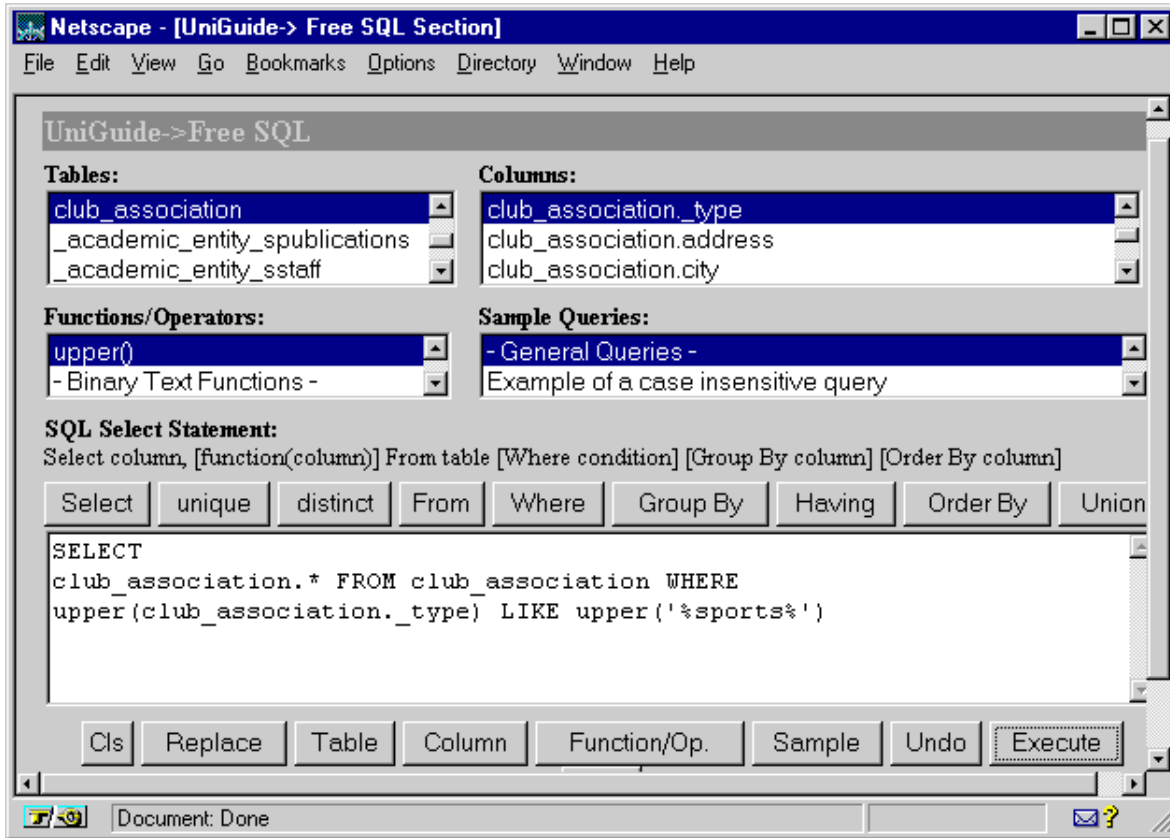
Netscape - [UniGuide-> Free SQL Section]

File Edit View Go Bookmarks Options Directory Window Help

UniGuide->Free SQL

Tables:
club_association
_academic_entity_spublications
_academic_entity_sstaff

Columns:
club_association._type
club_association.address
club_association.city

Functions/Operators:
upper()
- Binary Text Functions -

Sample Queries:
- General Queries -
Example of a case insensitive query

SQL Select Statement:
Select column, [function(column)] From table [Where condition] [Group By column] [Order By column]

Select | unique | distinct | From | Where | Group By | Having | Order By | Union

SELECT
club_association.* FROM club_association WHERE
upper(club_association._type) LIKE upper('%sports%')

Cls | Replace | Table | Column | Function/Op. | Sample | Undo | Execute

Document: Done